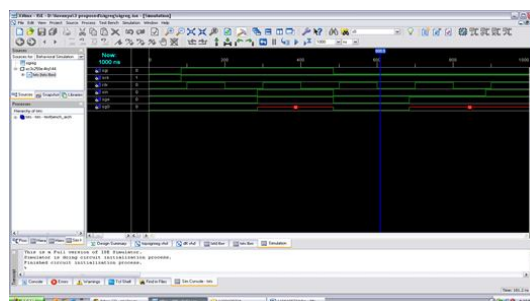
Xilinx - ISE - D:\karunya\3\proposed\signeg\signeg.ise - [Simulation]
File Edit View Project Source Process Test Bench Simulation Window Help

Sources
Sources for: Behavioral Simulation
signeg
xc3s200e-4fg320
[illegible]

Sources Snapshots Libraries

Processes
Hierarchy of tes
tes - tes - testbench_arch

Now:
1000 ns

0
200
400
600
800
1000

x(g)
x(o)
x(b)
a(h)
a(e)
sigh
sigO

Design Summary
Simulation

This is a Full version of ISE Simulator.
Simulator is doing circuit initialization process.
Finished circuit initialization process.

Console Errors Warnings Tcl Shell Find in Files Sim Console - tes